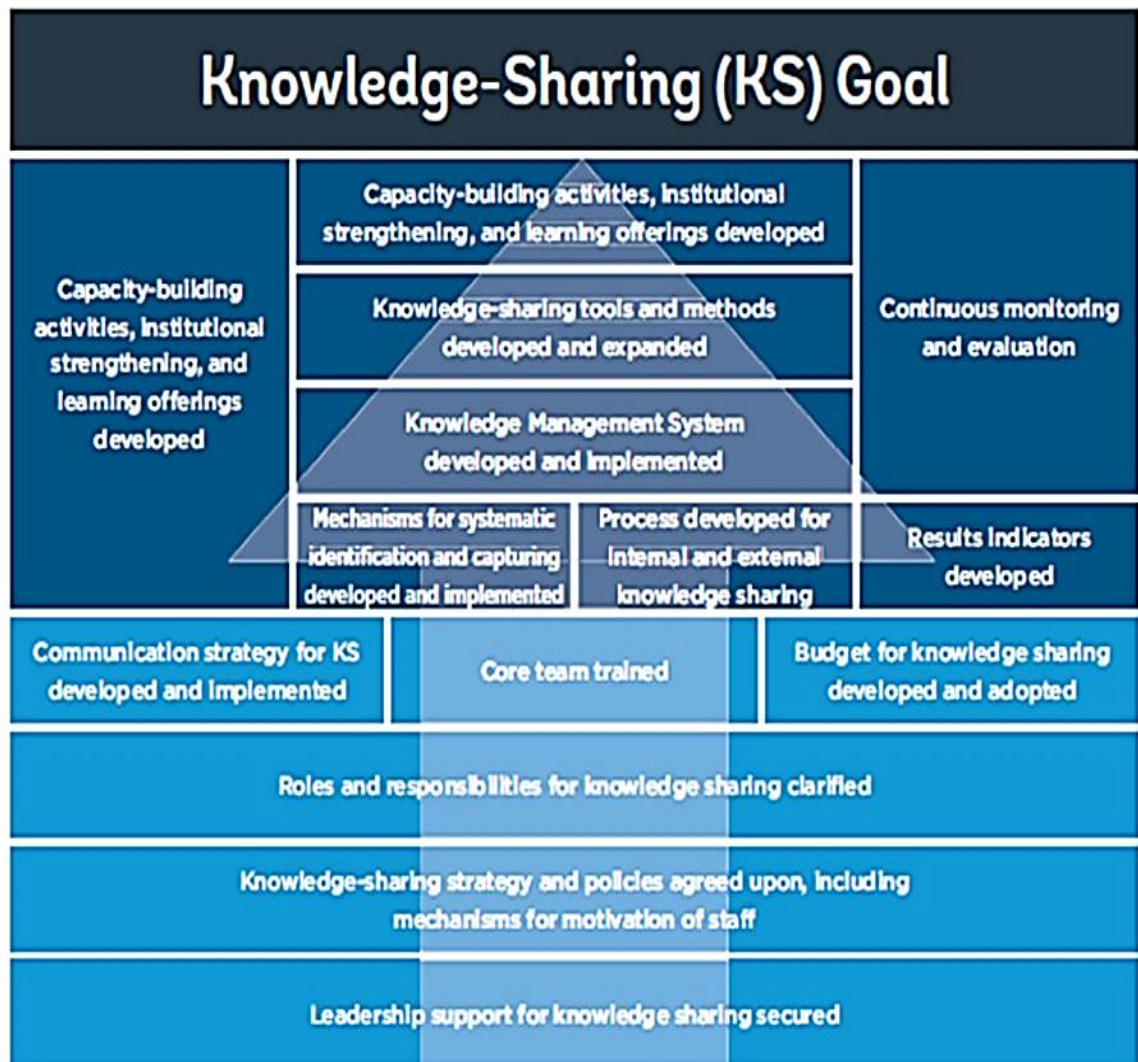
Knowledge-Sharing (KS) Goal

Capacity-building activities, institutional strengthening, and learning offerings developed

Capacity-building activities, institutional strengthening, and learning offerings developed

Knowledge-sharing tools and methods developed and expanded

Continuous monitoring and evaluation

Knowledge Management System developed and implemented

Mechanisms for systematic identification and capturing developed and implemented

Process developed for internal and external knowledge sharing

Results indicators developed

Communication strategy for KS developed and implemented

Core team trained

Budget for knowledge sharing developed and adopted

Roles and responsibilities for knowledge sharing clarified

Knowledge-sharing strategy and policies agreed upon, including mechanisms for motivation of staff

Leadership support for knowledge sharing secured